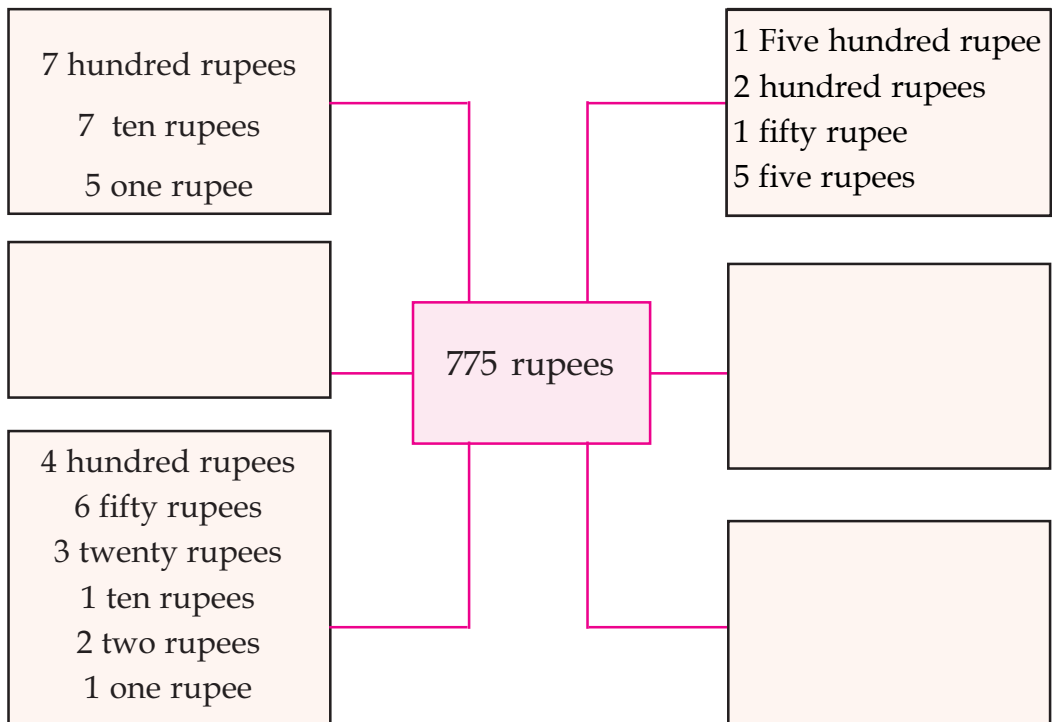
7 hundred rupees
7 ten rupees
5 one rupee

1 Five hundred rupee
2 hundred rupees
1 fifty rupee
5 five rupees

775 rupees

4 hundred rupees
6 fifty rupees
3 twenty rupees
1 ten rupees
2 two rupees
1 one rupee